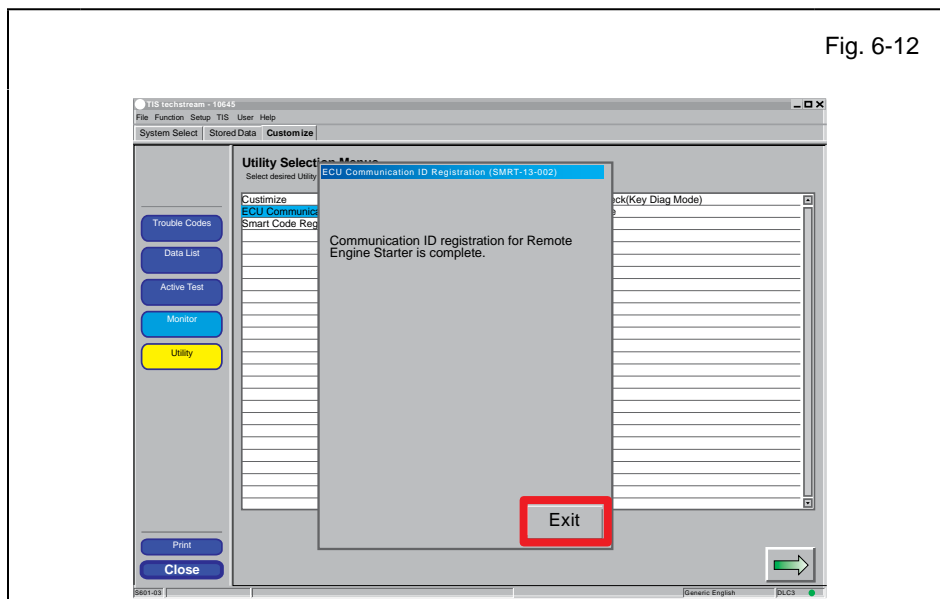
Fig. 6-12

TIS techstream - 10645

File Function Setup TIS User Help

System Select | Stored Data | Customize

Utility Selection Menu

Select desired Utility

Custimize

ECU Communica

Smart Code Reg

eck(Key Diag Mode)

e

ECU Communication ID Registration (SMRT-13-002)

Communication ID registration for Remote Engine Starter is complete.

Exit

Trouble Codes

Data List

Active Test

Monitor

Utility

Print

Close

S601-03

Generic English

DLC3